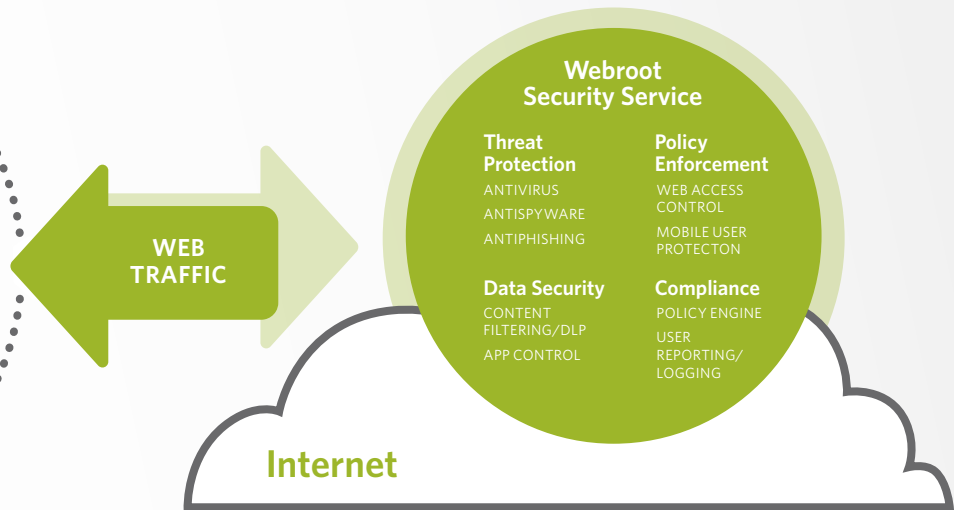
WEB TRAFFIC

Webroot Security Service

Threat Protection
ANTIVIRUS
ANTISPYWARE
ANTIPHISHING

Data Security
CONTENT FILTERING/DLP
APP CONTROL

Policy Enforcement
WEB ACCESS CONTROL
MOBILE USER PROTECTON

Compliance
POLICY ENGINE
USER REPORTING/ LOGGING

Internet